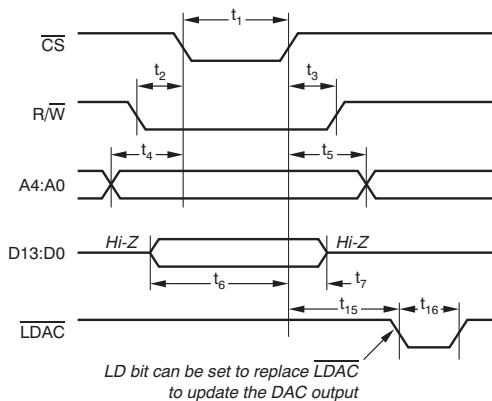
$t_1$

$\overline{CS}$

$t_2$

$t_3$

$R/\overline{W}$

$t_4$

$t_5$

A4:A0

Hi-Z

Hi-Z

D13:D0

$t_6$

$t_7$

$t_{15}$

$t_{16}$

$\overline{LDAC}$

LD bit can be set to replace $\overline{LDAC}$ to update the DAC output